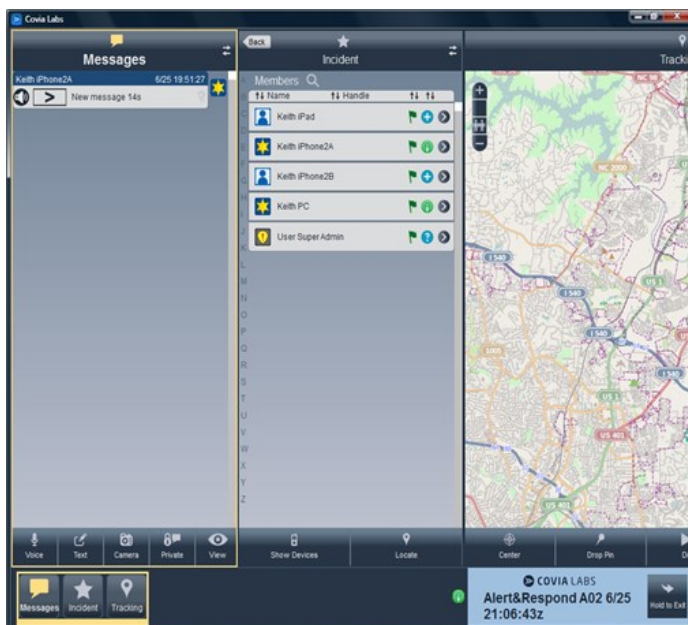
Covia Labs

Messages

Keith iPhone2A 6/25 19:51:27

New message 14s

Back

Incident

Members

Name Handle

Keith iPad

Keith iPhone2A

Keith iPhone2B

Keith PC

User Super Admin

L
M
N
O
P
Q
R
S
T
U
V
W
X
Y
Z

Track

Voice Text Camera Private View

Show Devices Locate

Center Drop Pin D

Messages Incident Tracking

COVIA LABS
Alert&Respond A02 6/25 21:06:43z

Hold to Exit